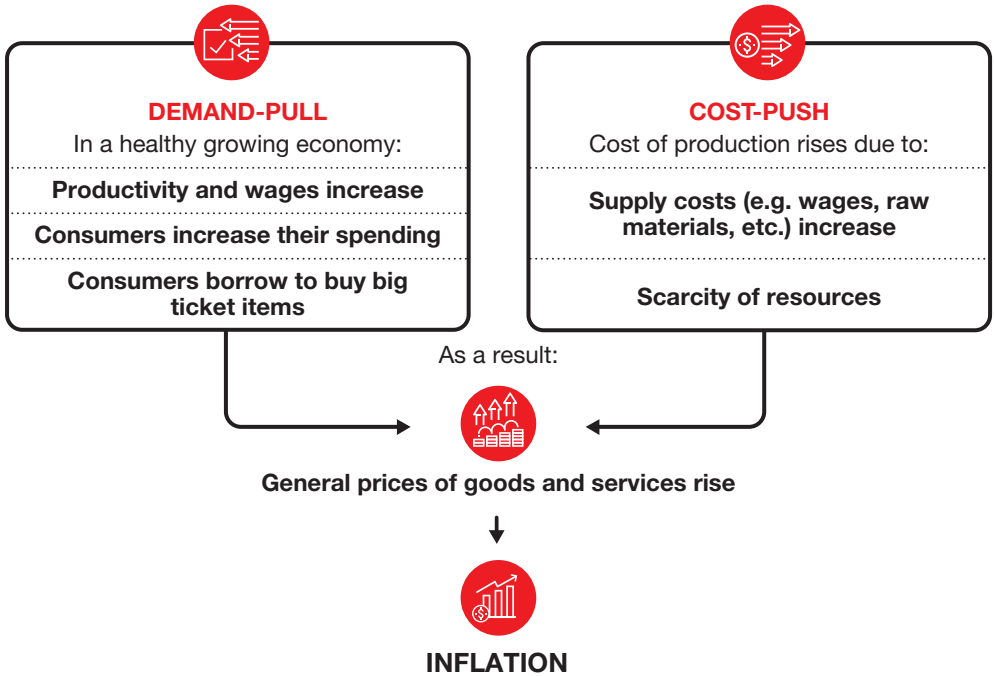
DEMAND-PULL
In a healthy growing economy:

Productivity and wages increase

Consumers increase their spending

Consumers borrow to buy big ticket items

COST-PUSH
Cost of production rises due to:

Supply costs (e.g. wages, raw materials, etc.) increase

Scarcity of resources

As a result:

General prices of goods and services rise

INFLATION